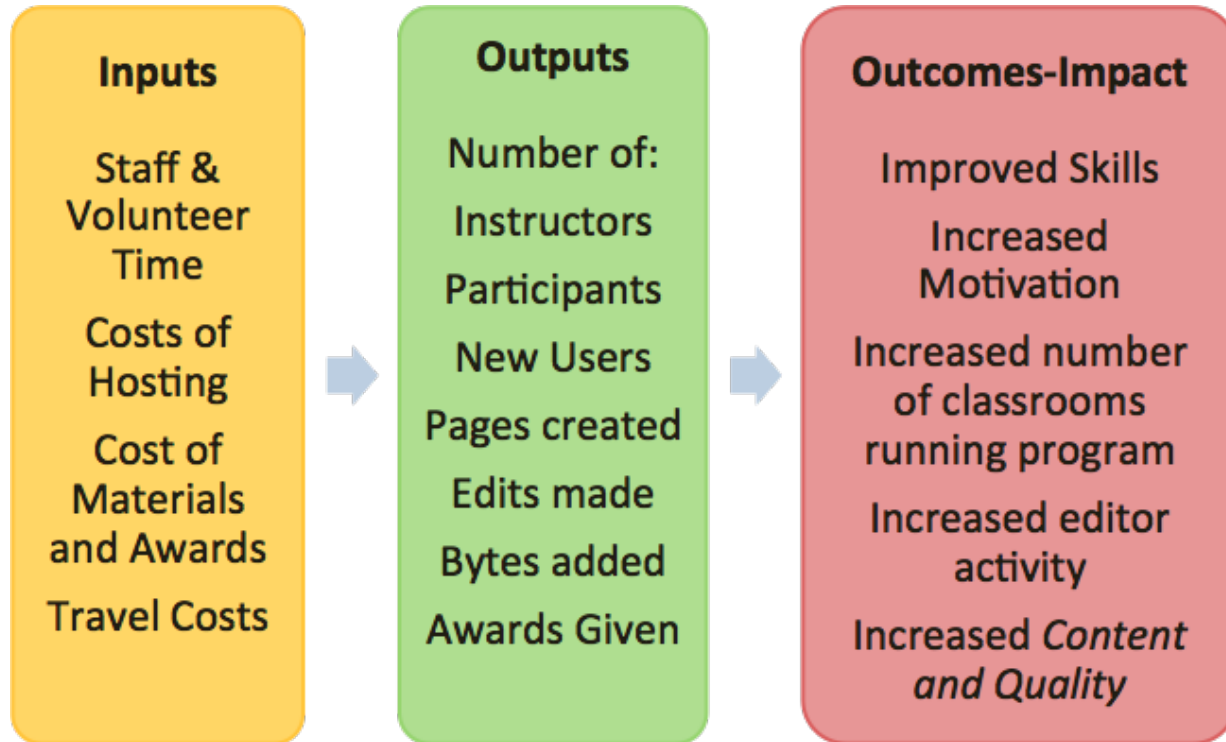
Inputs

Staff & Volunteer Time

Costs of Hosting

Cost of Materials and Awards

Travel Costs

Outputs

Number of:

Instructors

Participants

New Users

Pages created

Edits made

Bytes added

Awards Given

Outcomes-Impact

Improved Skills

Increased Motivation

Increased number of classrooms running program

Increased editor activity

Increased Content and Quality